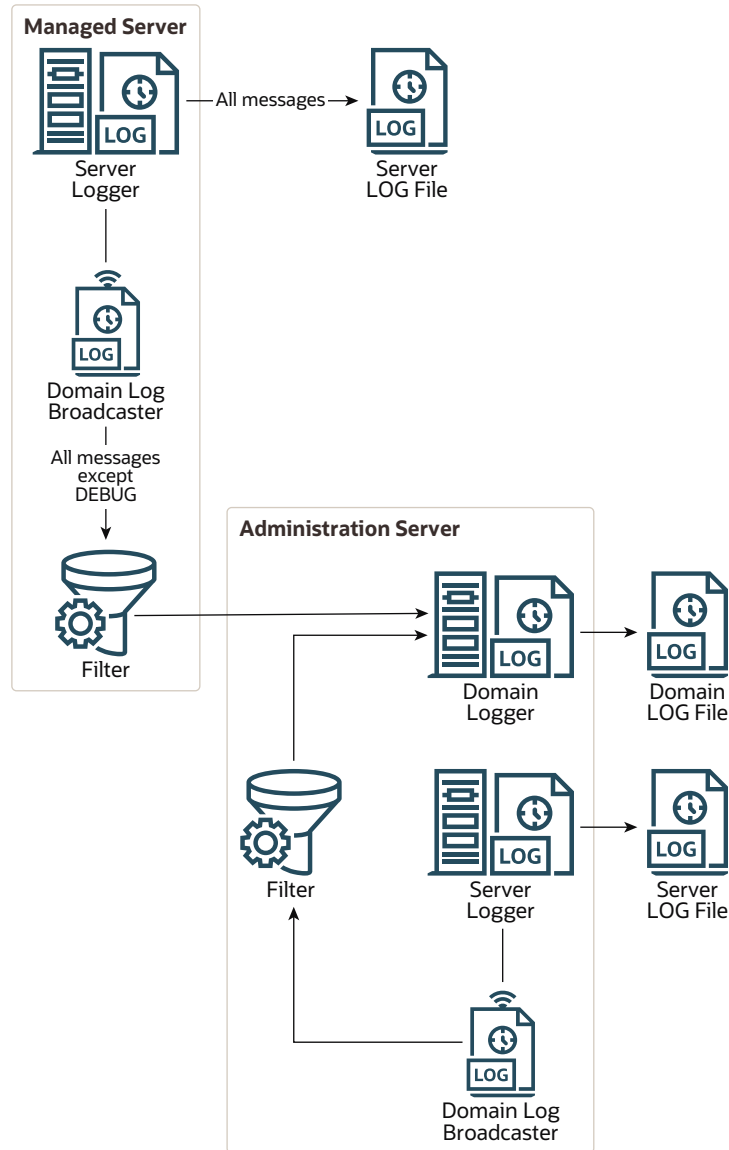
Managed Server

LOG

Server Logger

All messages

LOG

Server LOG File

LOG

Domain Log Broadcaster

All messages except DEBUG

Filter

Administration Server

LOG

Domain Logger

LOG

Domain LOG File

Filter

LOG

Server Logger

LOG

Server LOG File

LOG

Domain Log Broadcaster